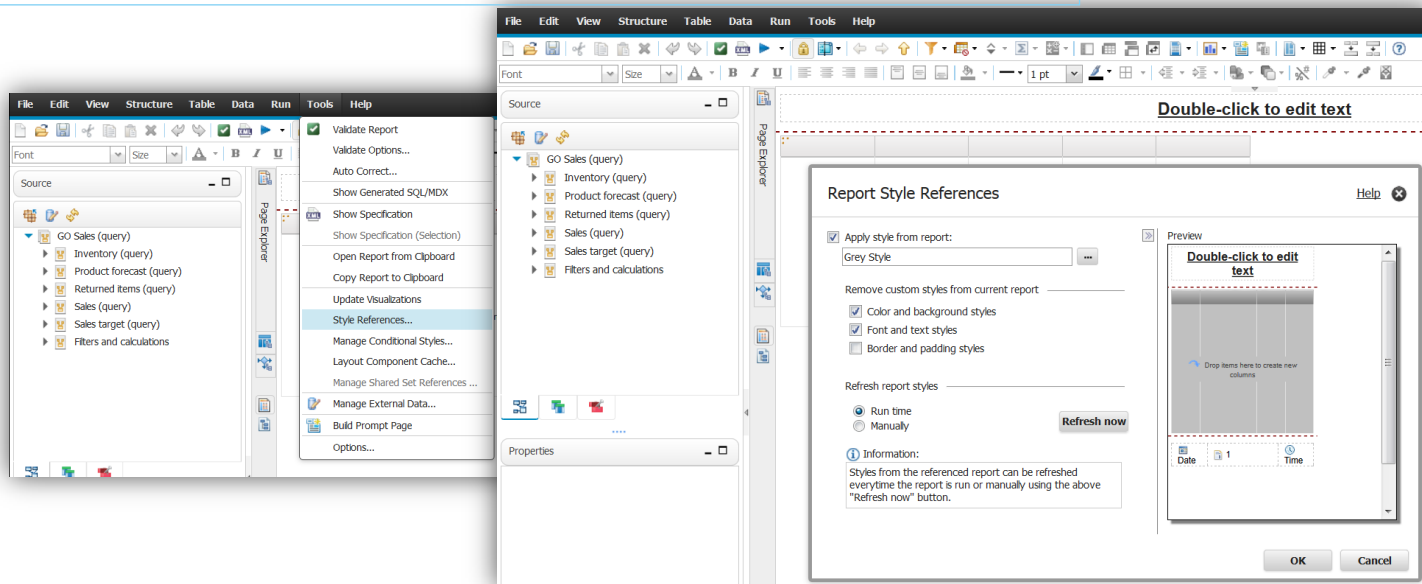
File Edit View Structure Table Data Run Tools Help

Font Size

Source

GO Sales (query)
Inventory (query)
Product forecast (query)
Returned items (query)
Sales (query)
Sales target (query)
Filters and calculations

Page Explorer

Validate Report
Validate Options...
Auto Correct...
Show Generated SQL/MDX
Show Specification
Show Specification (Selection)
Open Report from Clipboard
Copy Report to Clipboard
Update Visualizations
Style References...
Manage Conditional Styles...
Layout Component Cache...
Manage Shared Set References ...
Manage External Data...
Build Prompt Page
Options...

File Edit View Structure Table Data Run Tools Help

Font Size 1 pt

Source

GO Sales (query)
Inventory (query)
Product forecast (query)
Returned items (query)
Sales (query)
Sales target (query)
Filters and calculations

Properties

Page Explorer

Double-click to edit text

Report Style References

Help

Apply style from report:
Grey Style

Remove custom styles from current report
Color and background styles
Font and text styles
Border and padding styles

Refresh report styles
Run time
Manually

Refresh now

Information:
Styles from the referenced report can be refreshed everytime the report is run or manually using the above "Refresh now" button.

Preview

Double-click to edit text

Drop items here to create new columns

Date 1 Time

OK Cancel